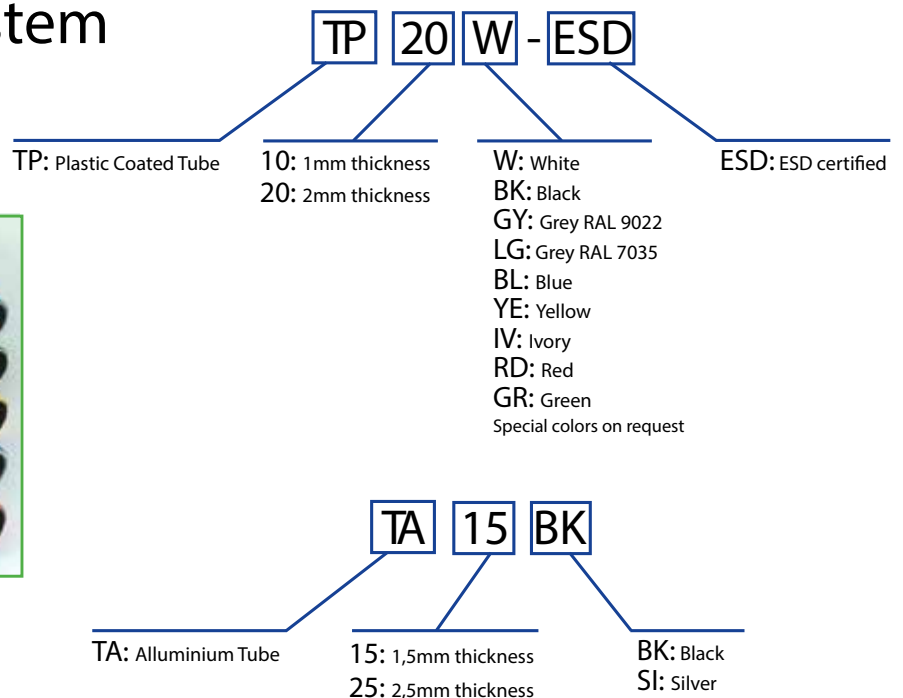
stem

TP 20 W - ESD

TP: Plastic Coated Tube

10: 1mm thickness
20: 2mm thickness

W: White
BK: Black
GY: Grey RAL 9022
LG: Grey RAL 7035
BL: Blue
YE: Yellow
IV: Ivory
RD: Red
GR: Green
Special colors on request

ESD: ESD certified

TA 15 BK

TA: Alluminium Tube

15: 1,5mm thickness
25: 2,5mm thickness

BK: Black
SI: Silver